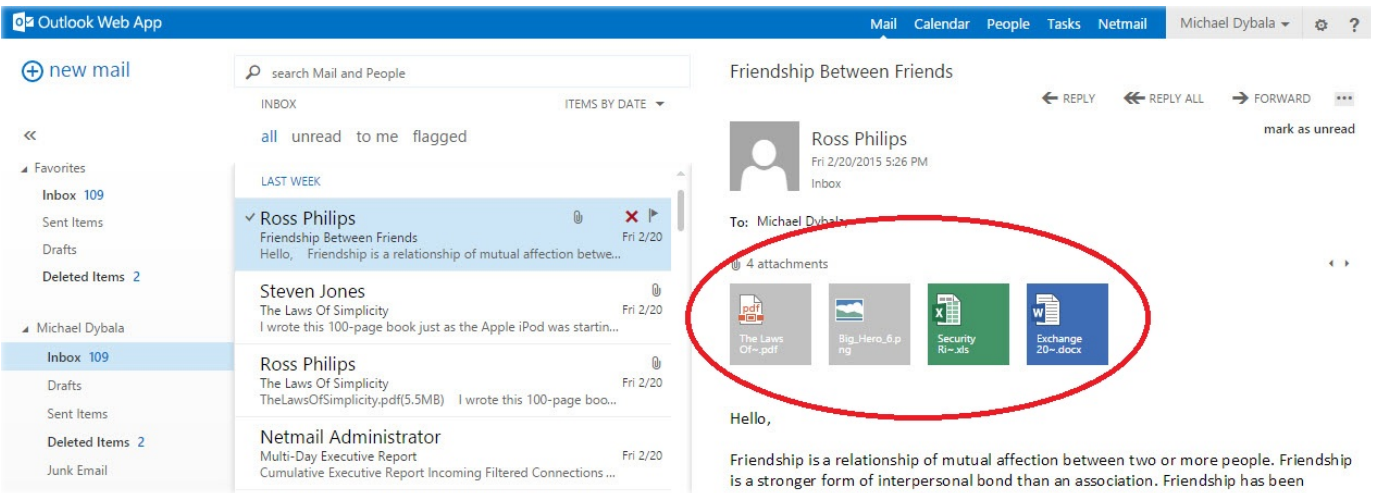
Outlook Web App

Mail Calendar People Tasks Netmail Michael Dybala ?

new mail

search Mail and People

INBOX ITEMS BY DATE

all unread to me flagged

«

Favorites
Inbox 109
Sent Items
Drafts
Deleted Items 2

Michael Dybala
Inbox 109
Drafts
Sent Items
Deleted Items 2
Junk Email

LAST WEEK

Ross Philips
Friendship Between Friends
Hello, Friendship is a relationship of mutual affection betwe...
Fri 2/20

Steven Jones
The Laws Of Simplicity
I wrote this 100-page book just as the Apple iPod was startin...
Fri 2/20

Ross Philips
The Laws Of Simplicity
TheLawsOfSimplicity.pdf(5.5MB) I wrote this 100-page boo...
Fri 2/20

Netmail Administrator
Multi-Day Executive Report
Cumulative Executive Report Incoming Filtered Connections ...
Fri 2/20

Friendship Between Friends

REPLY REPLY ALL FORWARD ...

mark as unread

Ross Philips
Fri 2/20/2015 5:26 PM
Inbox

To: Michael Dybala

4 attachments

pdf The Laws Of~.pdf

Big_Hero_6.png

X Security Ri~.xls

W Exchange 20~.docx

Hello,

Friendship is a relationship of mutual affection between two or more people. Friendship is a stronger form of interpersonal bond than an association. Friendship has been